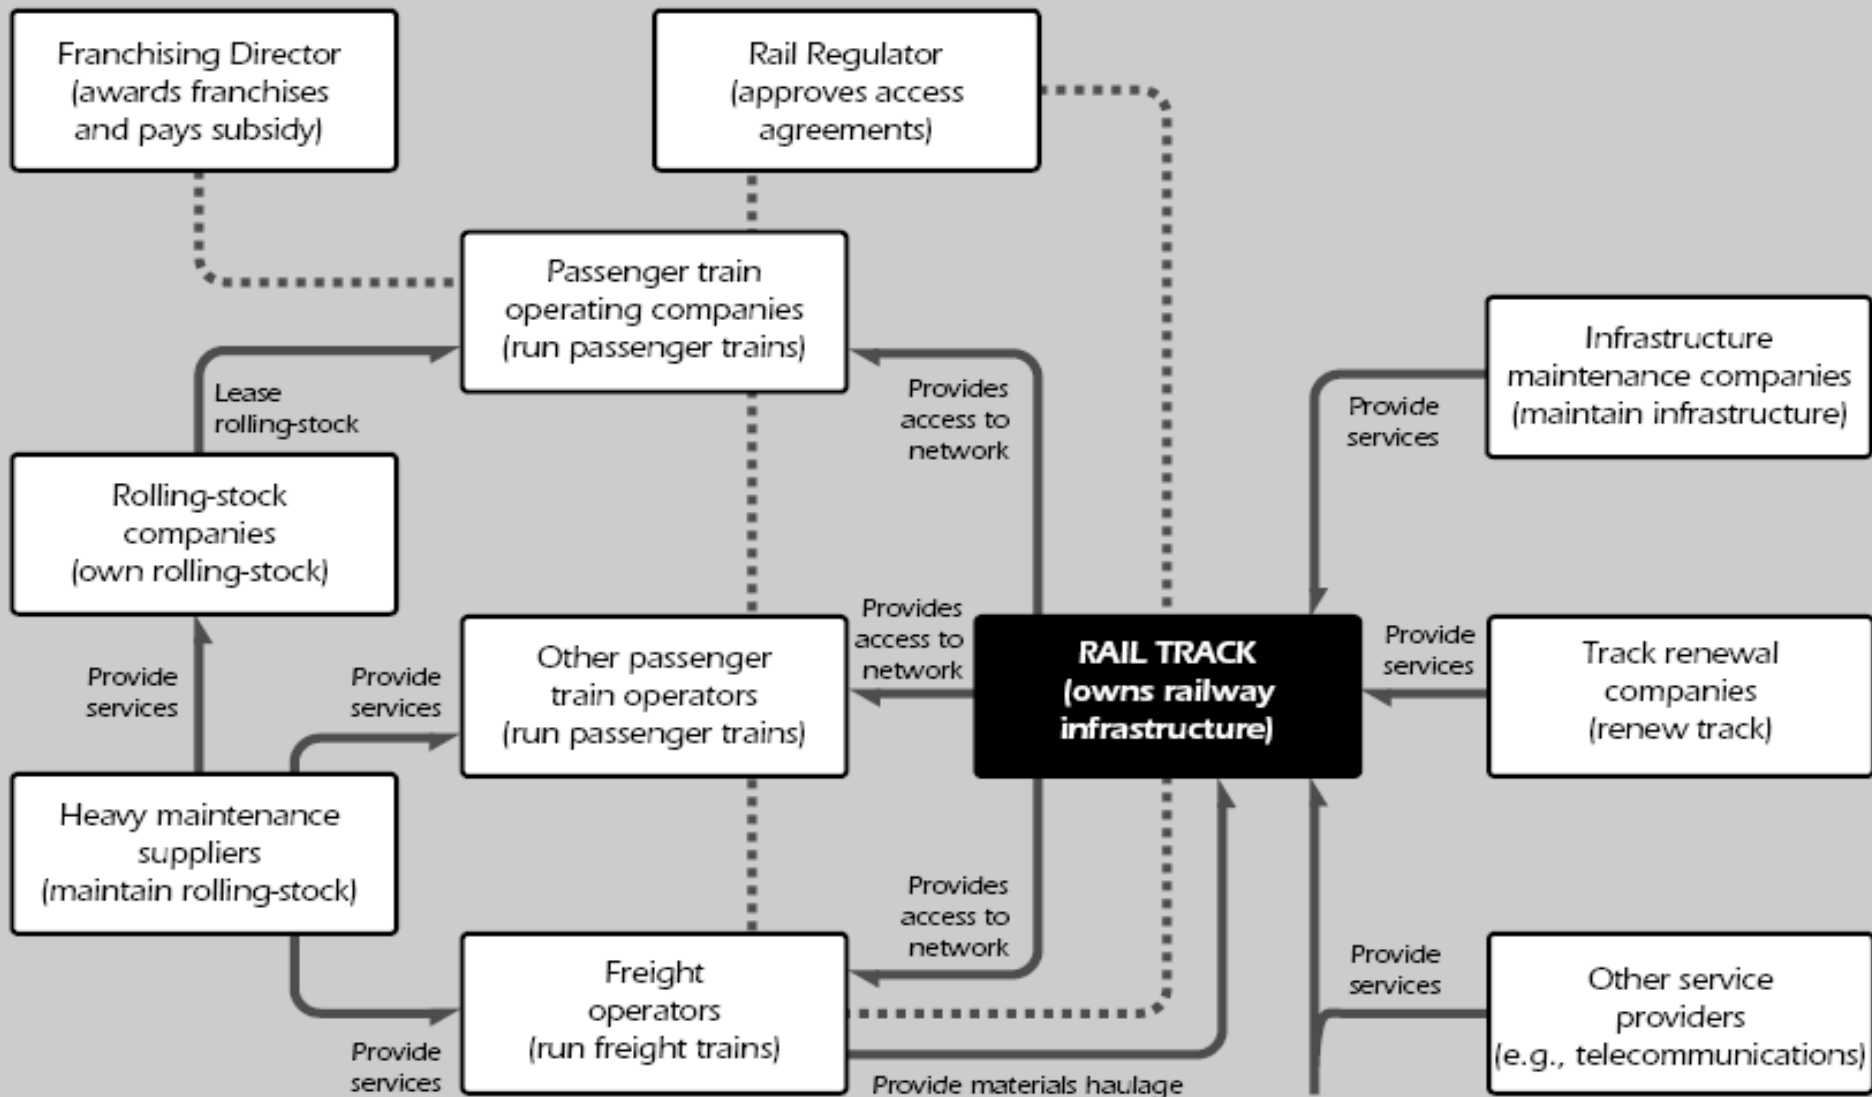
Franchising Director (awards franchises and pays subsidy)

Rail Regulator (approves access agreements)

Passenger train operating companies (run passenger trains)

Lease rolling-stock

Provides access to network

Infrastructure maintenance companies (maintain infrastructure)

Provide services

Rolling-stock companies (own rolling-stock)

Provides access to network

RAIL TRACK (owns railway infrastructure)

Provide services

Track renewal companies (renew track)

Provide services

Provide services

Other passenger train operators (run passenger trains)

Heavy maintenance suppliers (maintain rolling-stock)

Provides access to network

Provide services

Freight operators (run freight trains)

Other service providers (e.g., telecommunications)

Provide services

Provide materials haulage